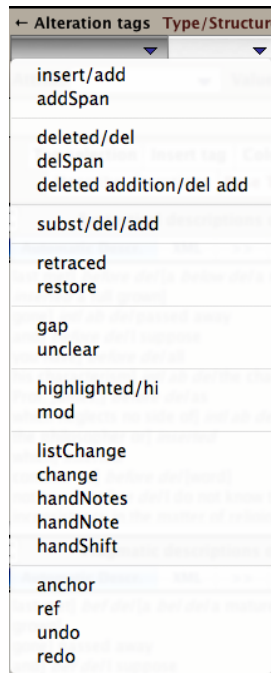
← Alteration tags Type/Structur

insert/add
addSpan

deleted/del
delSpan
deleted addition/del add

subst/del/add

retraced
restore

gap
unclear

highlighted/hi
mod

listChange
change
handNotes
handNote
handShift

anchor
ref
undo
redo